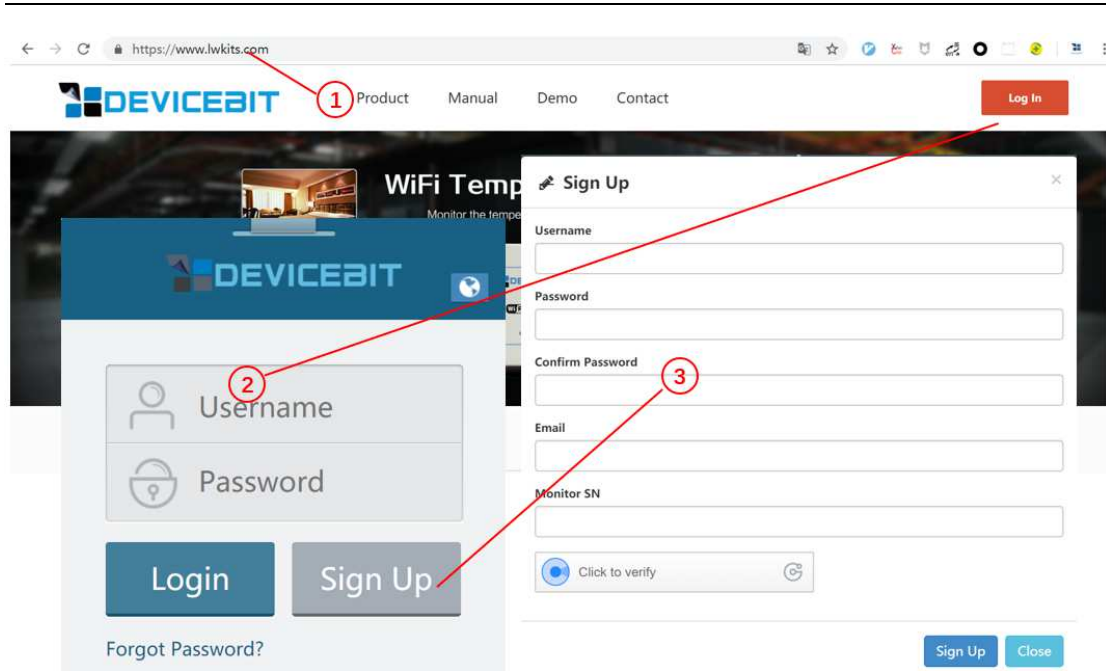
https://www.lwkits.com

DEVICEBIT

1

Product Manual Demo Contact

Log In

WiFi Temp

Monitor the tempe

DEVICEBIT

2

Username

Password

Login

Sign Up

Forgot Password?

Sign Up

×

Username

Password

Confirm Password

3

Email

Monitor SN

Click to verify

Sign Up

Close